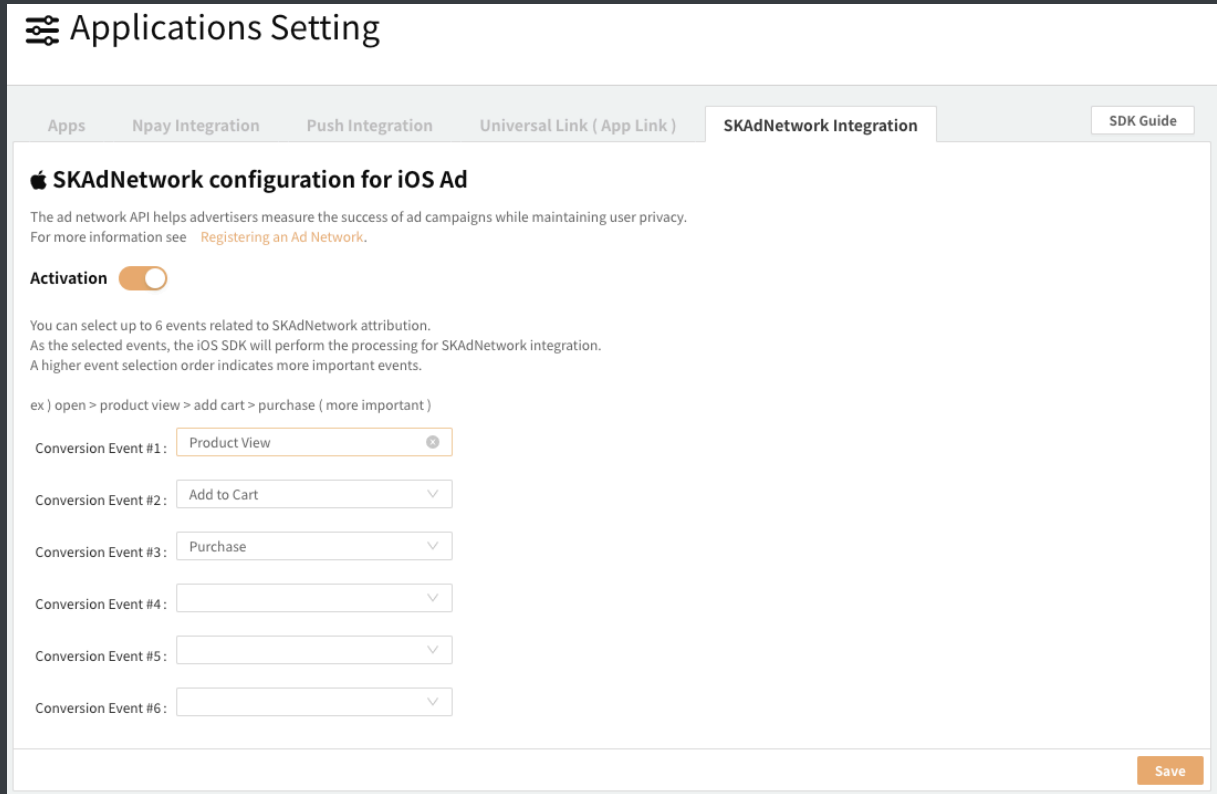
Applications Setting

Apps
Npay Integration
Push Integration
Universal Link ( App Link )
SKAdNetwork Integration
SDK Guide

SKAdNetwork configuration for iOS Ad

The ad network API helps advertisers measure the success of ad campaigns while maintaining user privacy.
For more information see Registering an Ad Network.

Activation

You can select up to 6 events related to SKAdNetwork attribution.
As the selected events, the iOS SDK will perform the processing for SKAdNetwork integration.
A higher event selection order indicates more important events.

ex ) open > product view > add cart > purchase ( more important )

Conversion Event #1 : Product View

Conversion Event #2 : Add to Cart

Conversion Event #3 : Purchase

Conversion Event #4 :

Conversion Event #5 :

Conversion Event #6 :

Save